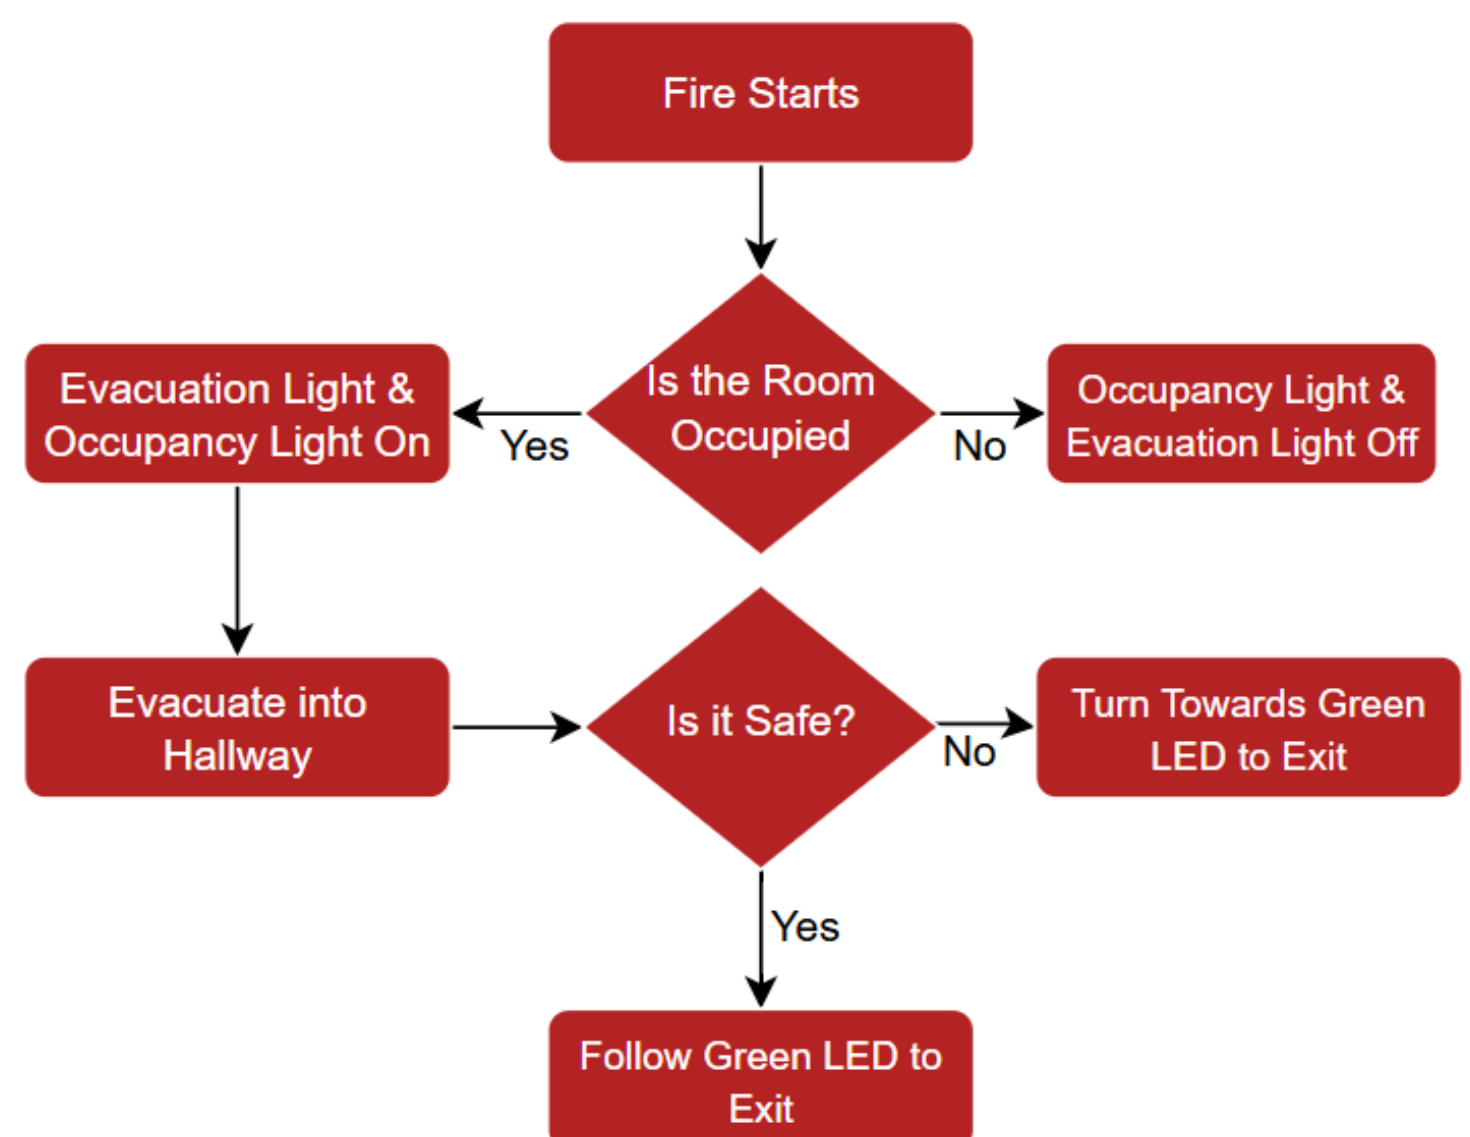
Fire Starts

Is the Room Occupied

Yes

Evacuation Light & Occupancy Light On

No

Occupancy Light & Evacuation Light Off

Evacuate into Hallway

Is it Safe?

No

Turn Towards Green LED to Exit

Yes

Follow Green LED to Exit